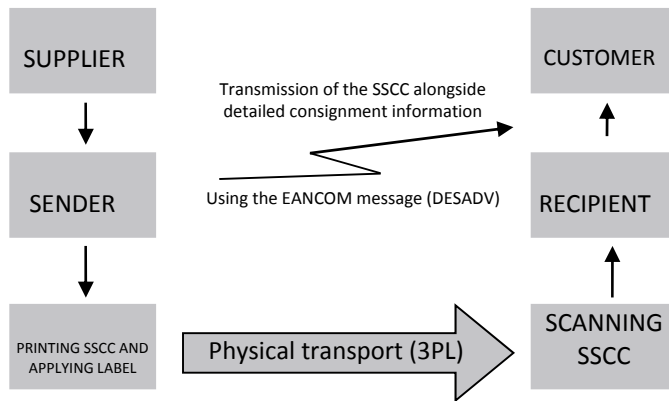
SUPPLIER

SENDER

PRINTING SSCC AND APPLYING LABEL

Transmission of the SSCC alongside detailed consignment information

Using the EANCOM message (DESADV)

Physical transport (3PL)

CUSTOMER

RECIPIENT

SCANNING SSCC